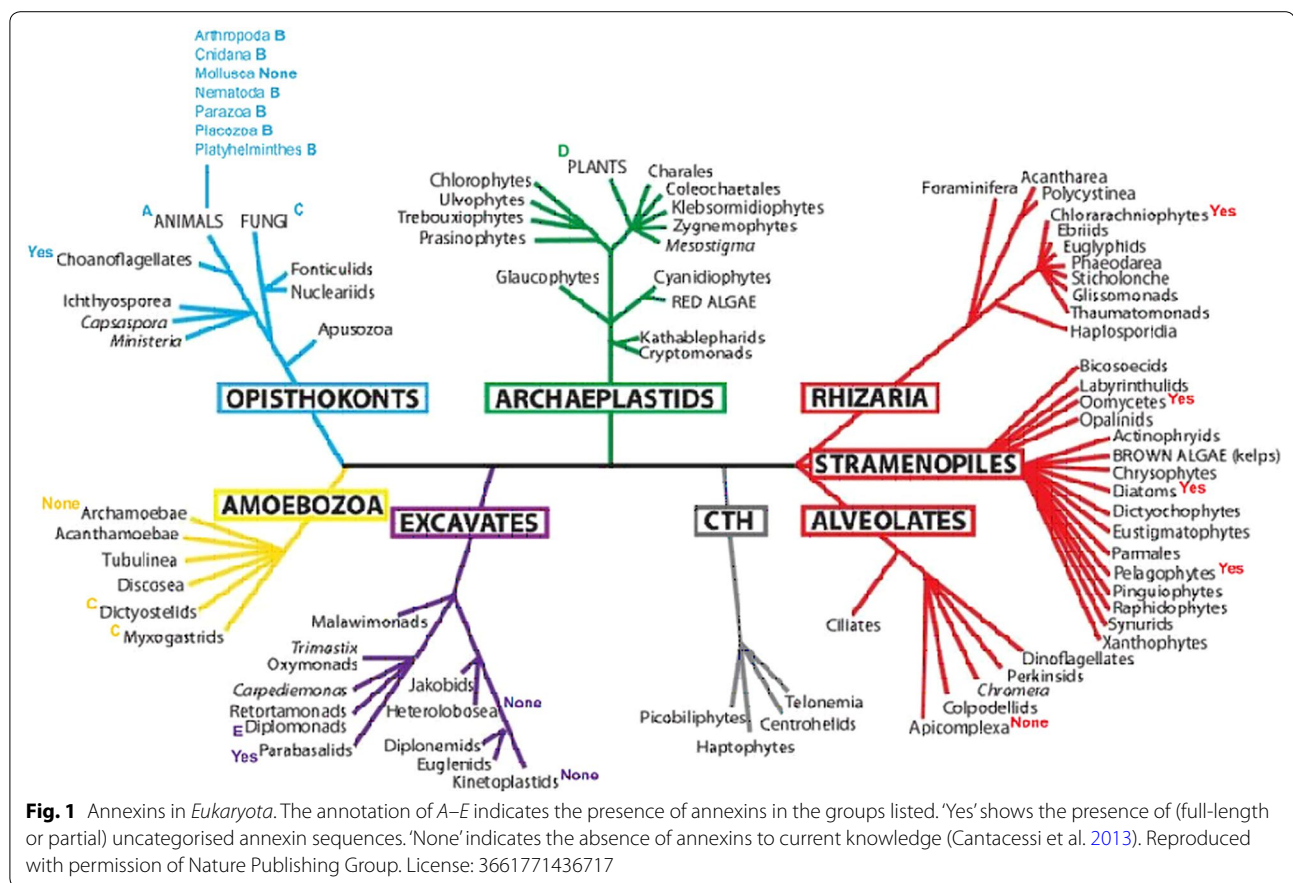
Arthropoda B
Cnidana B
Mollusca None
Nematoda B
Parazoa B
Placozoa B
Platyhelminthes B

A ANIMALS FUNGI C

Yes Choanoflagellates
Fonticulids
Nucleariids
Ichthyosporea
Capsaspora
Ministeria
Apusozoa

OPISTHOKONTS

D PLANTS
Chlorophytes
Ulvophytes
Trebouxiophytes
Prasinophytes
Charales
Coleochaetales
Klebsormidiophytes
Zygnemophytes
Mesostigma
Glaucophytes
Cyanidiophytes
RED ALGAE
Kathablepharids
Cryptomonads

ARCHAEPLASTIDS

Foraminifera
Acantharea
Polycystinea
Chlorarachniophytes Yes
Ebriids
Euglyphids
Phaeodarea
Sticholonche
Glissomonads
Thaumatomonads
Haplosporidia

RHIZARIA

Bicosoecids
Labyrinthulids
Oomycetes Yes
Opalinids
Actinophryids
BROWN ALGAE (kelps)
Chrysophytes
Diatoms Yes
Dictyochophytes
Eustigmatophytes
Parmales
Pelagophytes Yes
Pinguiophytes
Raphidophytes
Synurids
Xanthophytes

STRAMENOPILES

None Archamoebae
Acanthamoebae
Tubulinea
Discosea
C Dictyostelids
C Myxogastrids

AMOEBOZOA

EXCAVATES

Malawimonads
Trimastix
Oxymonads
Carpediemonas
Retortamonads
E Diplomonads
Yes Parabasalids
Jakobids
Heterolobosea None
Diplonemids
Euglenids
Kinetoplastids None

CTH

Picobiliphytes
Telonemia
Centrohelids
Haptophytes

ALVEOLATES

Ciliates
Dinoflagellates
Perkinsids
Chromera
Colpodellids
Apicomplexa None

Fig. 1 Annexins in Eukaryota. The annotation of A–E indicates the presence of annexins in the groups listed. 'Yes' shows the presence of (full-length or partial) uncategorised annexin sequences. 'None' indicates the absence of annexins to current knowledge (Cantacessi et al. 2013). Reproduced with permission of Nature Publishing Group. License: 3661771436717